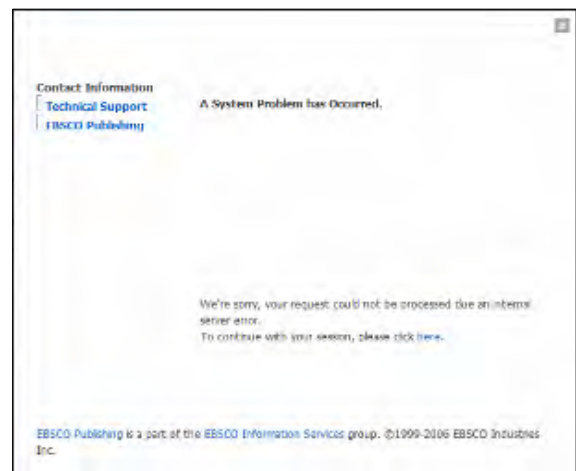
Contact Information
Technical Support
EBSCO Publishing

A System Problem has Occurred.

We're sorry, your request could not be processed due an internal server error.
To continue with your session, please click here.

EBSCO Publishing is a part of the EBSCO Information Services group. ©1999-2006 EBSCO Industries Inc.